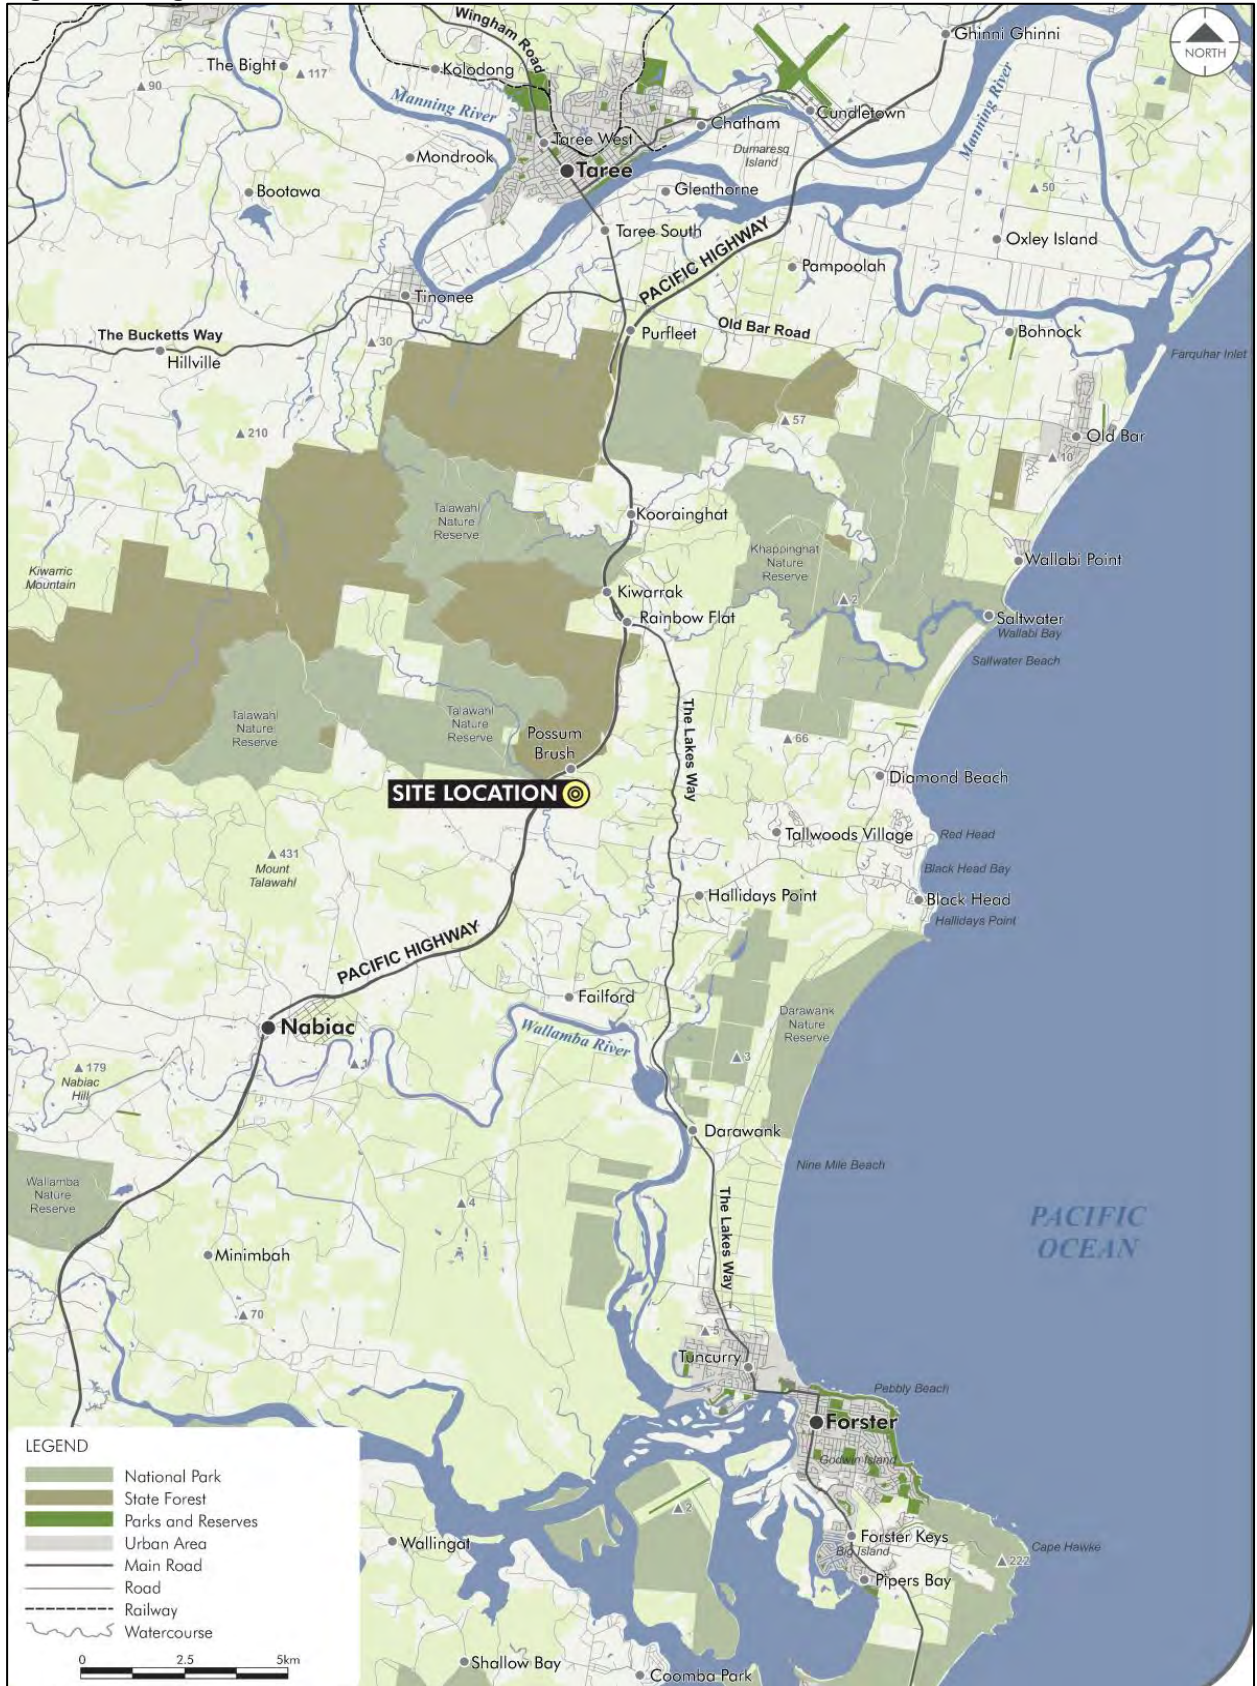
NORTH

Wingham Road
Ghinni Ghinni
The Bight
117
Kolodong
90
Manning River
Cundletown
Chatham
Manning River
Taree West
Dumaresq Island
Mondrook
Taree
Glenthorne
Bootawa
50
Taree South
Oxley Island
PACIFIC HIGHWAY
Pampoolah
Tinonee
Purfleet
Old Bar Road
Bohnock
The Bucketts Way
30
Hillville
Farquhar Inlet
57
210
Old Bar
10
Talawahl Nature Reserve
Kooringhat
Khappinghat Nature Reserve
Wallabi Point
Kiwarric Mountain
Kiwarrak
2
Rainbow Flat
Saltwater
Wallabi Bay
Saltwater Beach
Talawahl Nature Reserve
Talawahl Nature Reserve
The Lakes Way
Possum Brush
66
Diamond Beach
SITE LOCATION
Tallwoods Village
Red Head
431
Mount Talawahl
Black Head Bay
Hallidays Point
Black Head
Hallidays Point
PACIFIC HIGHWAY
Failford
Darawank Nature Reserve
Nabiac
Wallamba River
3
179
Nabiac Hill
Darawank
Nine Mile Beach
Wallamba Nature Reserve
4
The Lakes Way
PACIFIC OCEAN
Minimbah
70
5
Tuncurry
Pebbly Beach
Forster
Godwin Island
2
Forster Keys
Bird Island
Cape Hawke
222
Wallingat
Pipers Bay
Shallow Bay
Coomba Park

LEGEND
National Park
State Forest
Parks and Reserves
Urban Area
Main Road
Road
Railway
Watercourse
0 2.5 5km